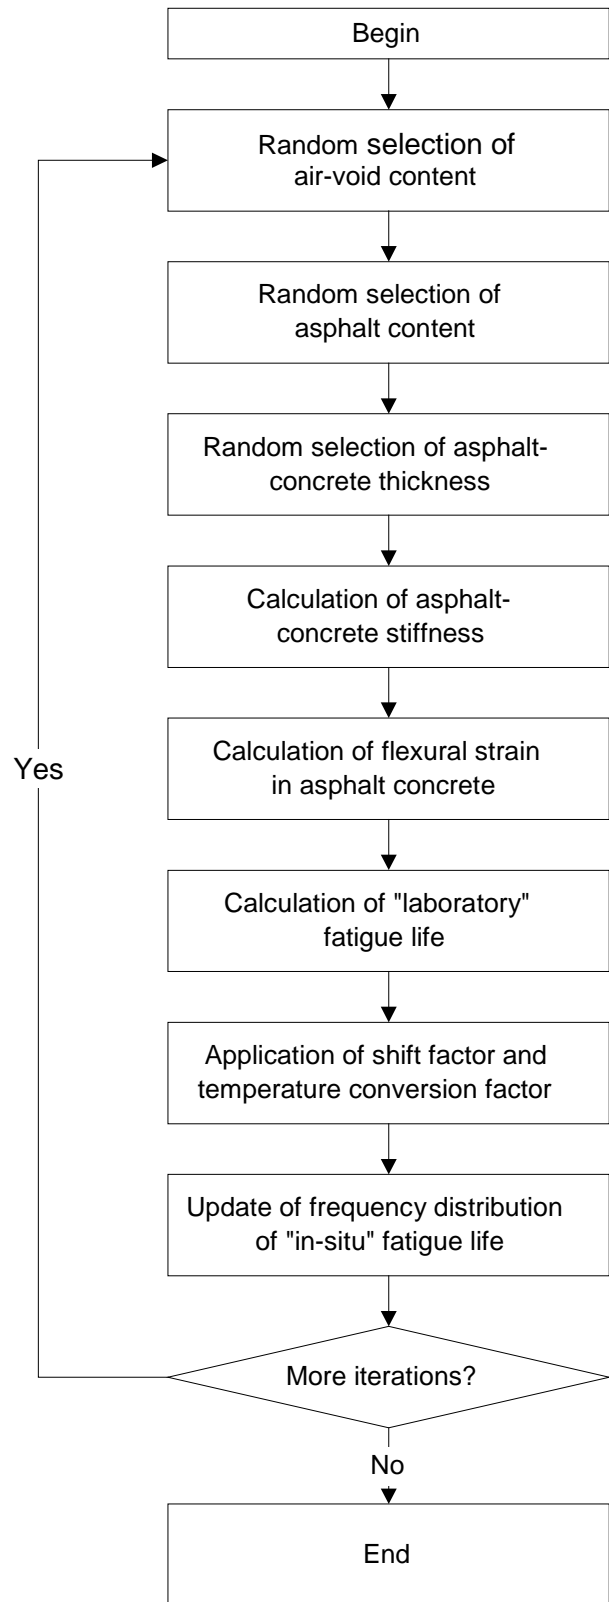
Begin

Random selection of air-void content

Random selection of asphalt content

Random selection of asphalt-concrete thickness

Calculation of asphalt-concrete stiffness

Calculation of flexural strain in asphalt concrete

Calculation of "laboratory" fatigue life

Application of shift factor and temperature conversion factor

Update of frequency distribution of "in-situ" fatigue life

More iterations?

Yes

No

End